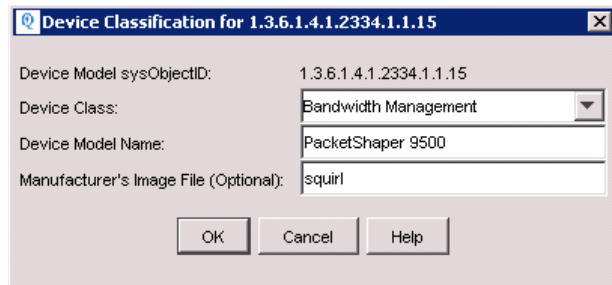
Device Classification for 1.3.6.1.4.1.2334.1.1.15

Device Model sysObjectID: 1.3.6.1.4.1.2334.1.1.15

Device Class: Bandwidth Management

Device Model Name: PacketShaper 9500

Manufacturer's Image File (Optional): squirl

OK Cancel Help